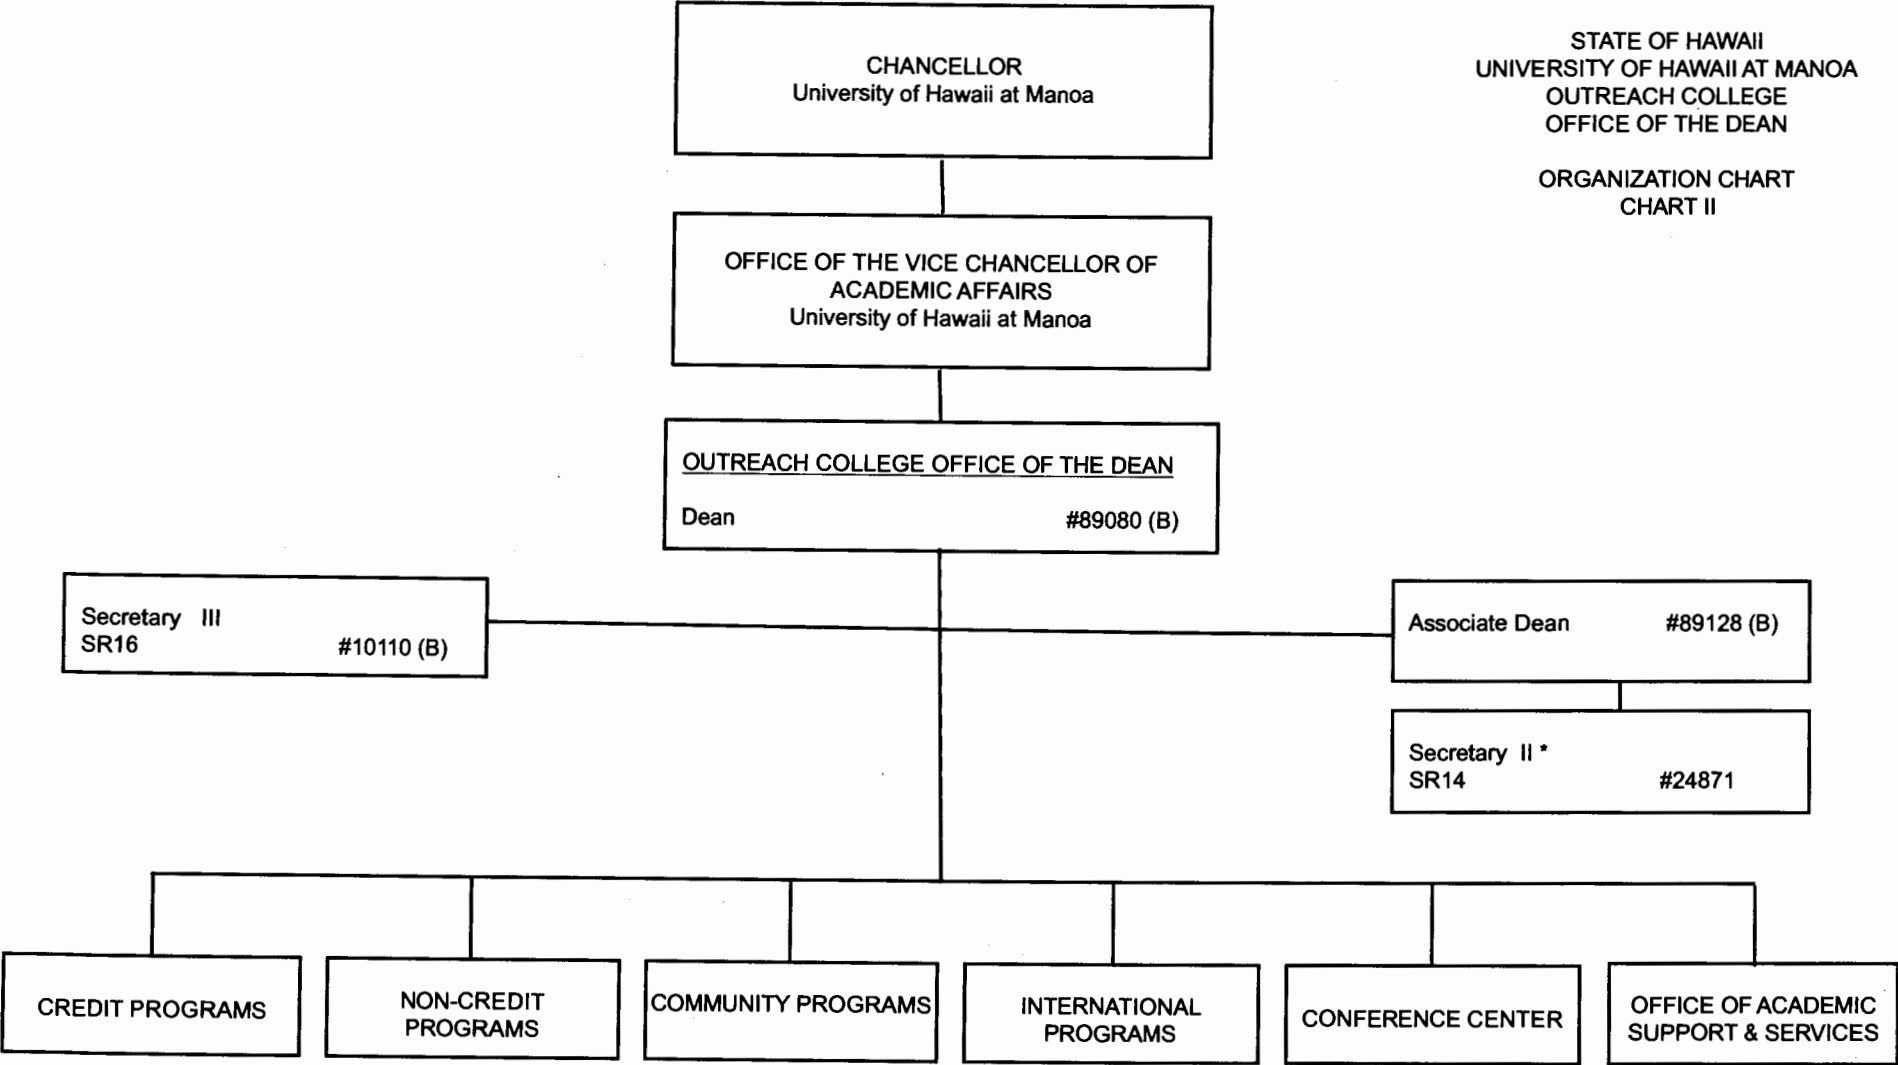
STATE OF HAWAII
UNIVERSITY OF HAWAII AT MANOA
OUTREACH COLLEGE
OFFICE OF THE DEAN

ORGANIZATION CHART
CHART II

CHANCELLOR
University of Hawaii at Manoa

OFFICE OF THE VICE CHANCELLOR OF ACADEMIC AFFAIRS
University of Hawaii at Manoa

OUTREACH COLLEGE OFFICE OF THE DEAN
Dean #89080 (B)

Secretary III
SR16 #10110 (B)

Associate Dean #89128 (B)

Secretary II *
SR14 #24871

CREDIT PROGRAMS

NON-CREDIT PROGRAMS

COMMUNITY PROGRAMS

INTERNATIONAL PROGRAMS

CONFERENCE CENTER

OFFICE OF ACADEMIC SUPPORT & SERVICES